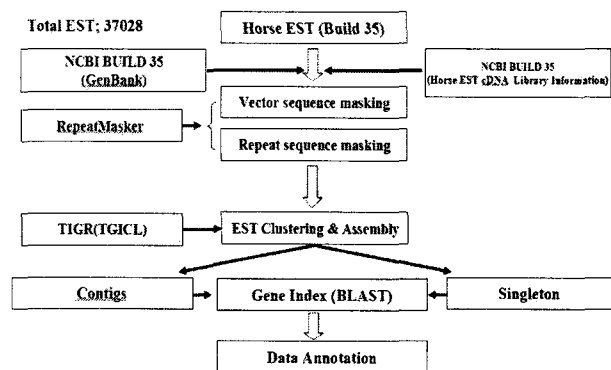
Total EST; 37028

Horse EST (Build 35)

NCBI BUILD 35 (GenBank)

NCBI BUILD 35 (Horse EST cDNA Library Information)

RepeatMasker

Vector sequence masking

Repeat sequence masking

TIGR(TGICL)

EST Clustering & Assembly

Contigs

Gene Index (BLAST)

Singleton

Data Annotation